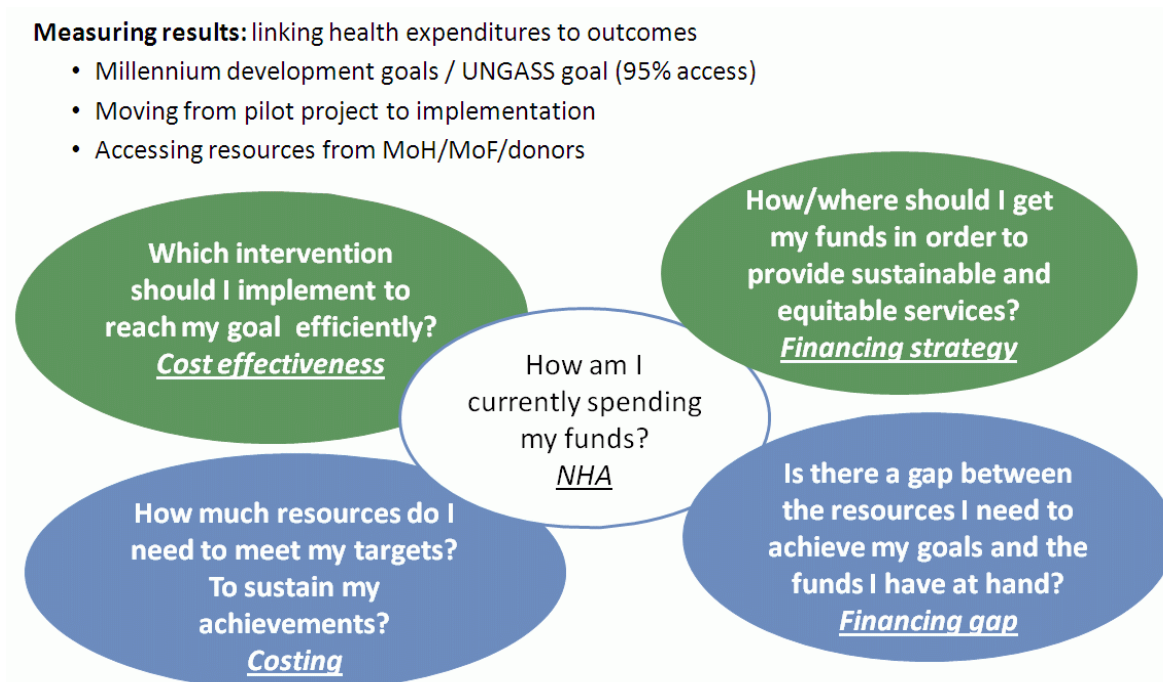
**Measuring results:** linking health expenditures to outcomes

- Millennium development goals / UNGASS goal (95% access)
- Moving from pilot project to implementation
- Accessing resources from MoH/MoF/donors

Which intervention should I implement to reach my goal efficiently? *Cost effectiveness*

How/where should I get my funds in order to provide sustainable and equitable services? *Financing strategy*

How am I currently spending my funds? *NHA*

How much resources do I need to meet my targets? To sustain my achievements? *Costing*

Is there a gap between the resources I need to achieve my goals and the funds I have at hand? *Financing gap*